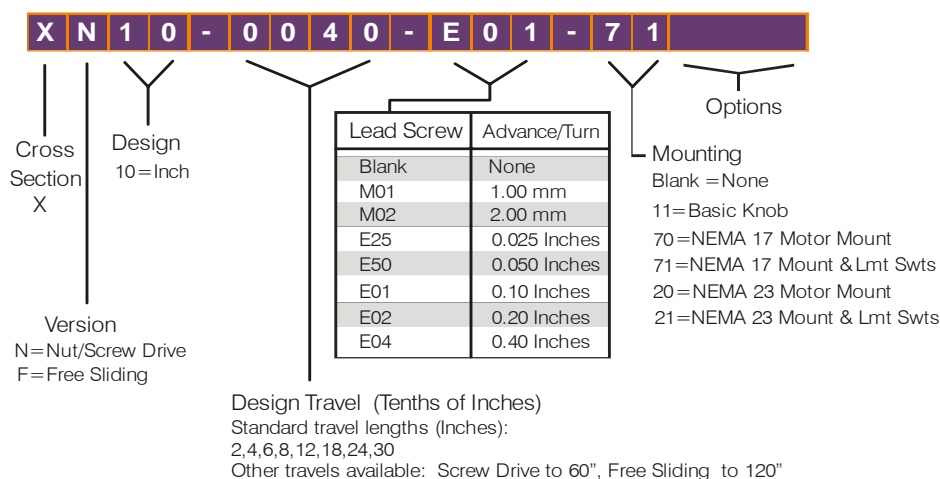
X N 1 0 - 0 0 4 0 - E 0 1 - 7 1

Options

Cross Section X

Design 10=Inch

| Lead Screw | Advance/Turn |
|---|---|
| Blank | None |
| M01 | 1.00 mm |
| M02 | 2.00 mm |
| E25 | 0.025 Inches |
| E50 | 0.050 Inches |
| E01 | 0.10 Inches |
| E02 | 0.20 Inches |
| E04 | 0.40 Inches |

Mounting
Blank =None
11=Basic Knob
70=NEMA 17 Motor Mount
71=NEMA 17 Mount & Lmt Swts
20=NEMA 23 Motor Mount
21=NEMA 23 Mount & Lmt Swts

Version
N=Nut/Screw Drive
F=Free Sliding

Design Travel (Tenths of Inches)
Standard travel lengths (Inches):
2,4,6,8,12,18,24,30
Other travels available: Screw Drive to 60", Free Sliding to 120"